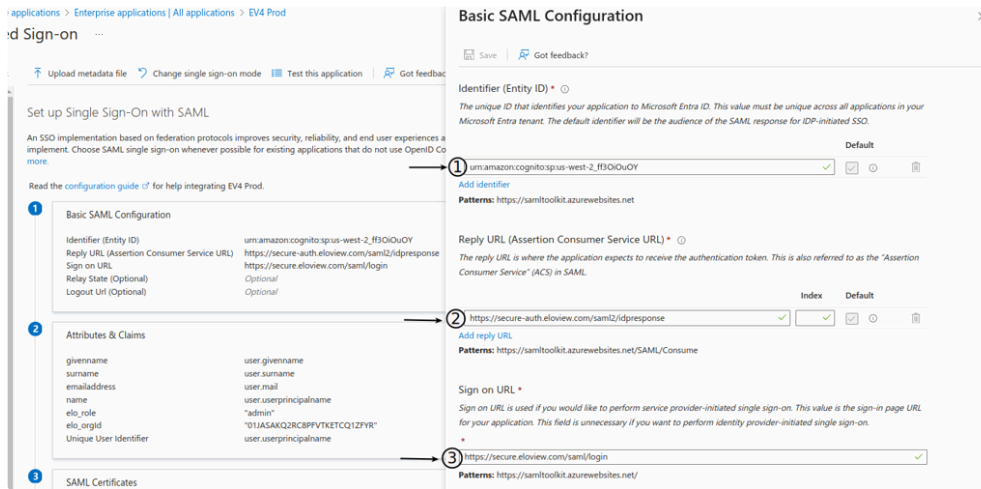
applications > Enterprise applications | All applications > EV4 Prod

ed Sign-on ...

Upload metadata file    Change single sign-on mode    Test this application    Got feedbac

Set up Single Sign-On with SAML

An SSO implementation based on federation protocols improves security, reliability, and end user experiences a implement. Choose SAML single sign-on whenever possible for existing applications that do not use OpenID Co more.

Read the configuration guide for help integrating EV4 Prod.

1

Basic SAML Configuration

| | |
|---|---|
| Identifier (Entity ID) | urn:amazon:cognito:sp:us-west-2_ff3OiOuOY |
| Reply URL (Assertion Consumer Service URL) | https://secure-auth.eloview.com/saml2/idpresponse |
| Sign on URL | https://secure.eloview.com/saml/login |
| Relay State (Optional) | Optional |
| Logout Url (Optional) | Optional |

2

Attributes & Claims

| | |
|---|---|
| givenname | user.givenname |
| surname | user.surname |
| emailaddress | user.mail |
| name | user.userprincipalname |
| elo_role | "admin" |
| elo_orgId | "01JASAKQ2RC8PFVTKETCQ1ZFYR" |
| Unique User Identifier | user.userprincipalname |

3

SAML Certificates

Basic SAML Configuration

Save    Got feedback?

Identifier (Entity ID) *

The unique ID that identifies your application to Microsoft Entra ID. This value must be unique across all applications in your Microsoft Entra tenant. The default identifier will be the audience of the SAML response for IDP-initiated SSO.

Default

1 urn:amazon:cognito:sp:us-west-2_ff3OiOuOY

Add identifier

Patterns: https://samltoolkit.azurewebsites.net

Reply URL (Assertion Consumer Service URL) *

The reply URL is where the application expects to receive the authentication token. This is also referred to as the "Assertion Consumer Service" (ACS) in SAML.

Index    Default

2 https://secure-auth.eloview.com/saml2/idpresponse

Add reply URL

Patterns: https://samltoolkit.azurewebsites.net/SAML/Consume

Sign on URL *

Sign on URL is used if you would like to perform service provider-initiated single sign-on. This value is the sign-in page URL for your application. This field is unnecessary if you want to perform identity provider-initiated single sign-on.

*

3 https://secure.eloview.com/saml/login

Patterns: https://samltoolkit.azurewebsites.net/